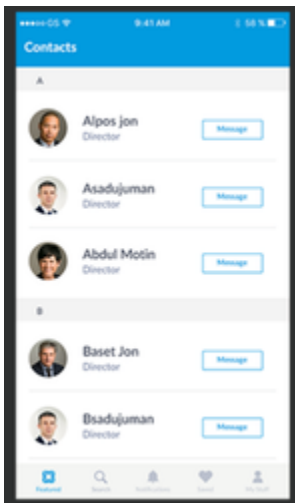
●●●●○ GS
9:41 AM
58 %

Contacts

A

Alpos jon
Director
Message

Asadujuman
Director
Message

Abdul Motin
Director
Message

B

Baset Jon
Director
Message

Bsadujuman
Director
Message

Featured
Search
Notifications
Saved
My Stuff